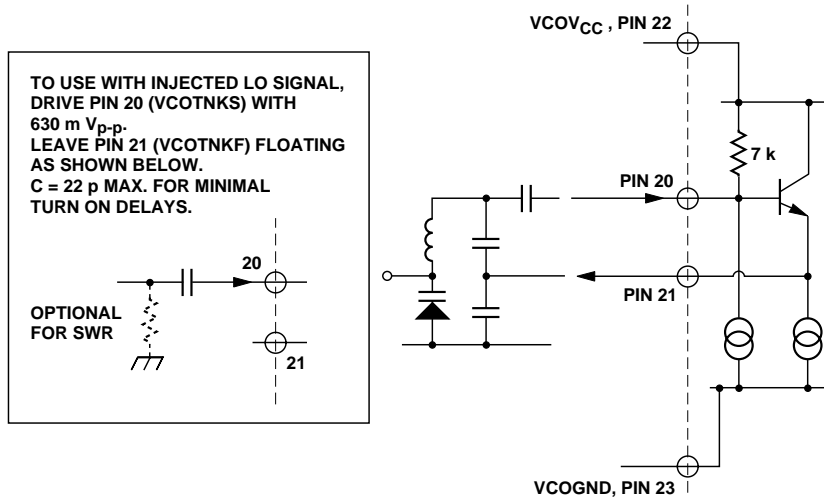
TO USE WITH INJECTED LO SIGNAL, DRIVE PIN 20 (VCOTNKS) WITH 630 m $V_{p-p}$.
LEAVE PIN 21 (VCOTNKF) FLOATING AS SHOWN BELOW.
C = 22 p MAX. FOR MINIMAL TURN ON DELAYS.

20

OPTIONAL FOR SWR

21

$VCOV_{CC}$ , PIN 22

7 k

PIN 20

PIN 21

VCOGND, PIN 23